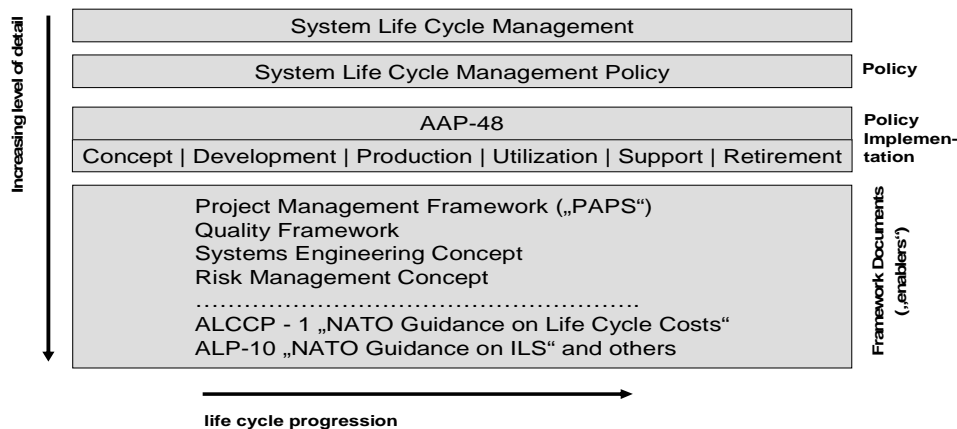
Increasing level of detail

System Life Cycle Management

System Life Cycle Management Policy

Policy

AAP-48

Concept | Development | Production | Utilization | Support | Retirement

Policy Implementation

Project Management Framework („PAPS")
Quality Framework
Systems Engineering Concept
Risk Management Concept
……………………………………………….
ALCCP - 1 „NATO Guidance on Life Cycle Costs"
ALP-10 „NATO Guidance on ILS" and others

Framework Documents („enablers")

life cycle progression